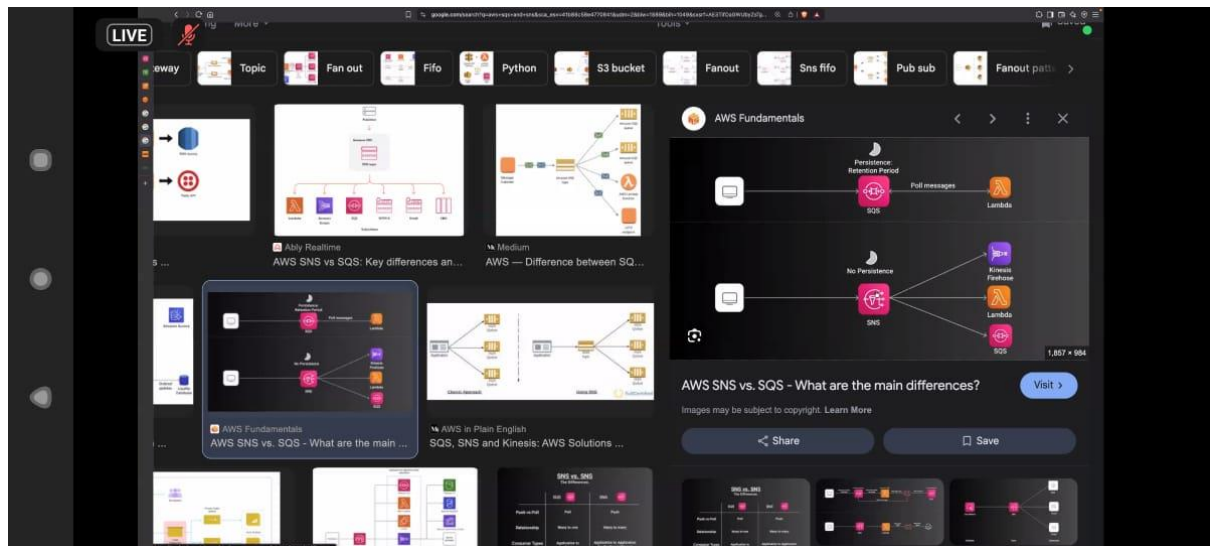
LIVE

google.com/search?q=aws+sqs+and+sns

Tools

eway
Topic
Fan out
Fifo
Python
S3 bucket
Fanout
Sns fifo
Pub sub
Fanout patte

s ...

Ably Realtime
AWS SNS vs SQS: Key differences an...

Medium
AWS — Difference between SQ...

AWS Fundamentals

Persistence: Retention Period
Poll messages
SQS
Lambda
No Persistence
Kinesis Firehose
SNS
Lambda
SQS

1,857 × 984

AWS SNS vs. SQS - What are the main differences?
Visit
Images may be subject to copyright. Learn More
Share
Save

AWS Fundamentals
AWS SNS vs. SQS - What are the main ...

AWS in Plain English
SQS, SNS and Kinesis: AWS Solutions ...

SNS vs. SNS
The Differences
Push vs Poll
Relationship
Consumer Types